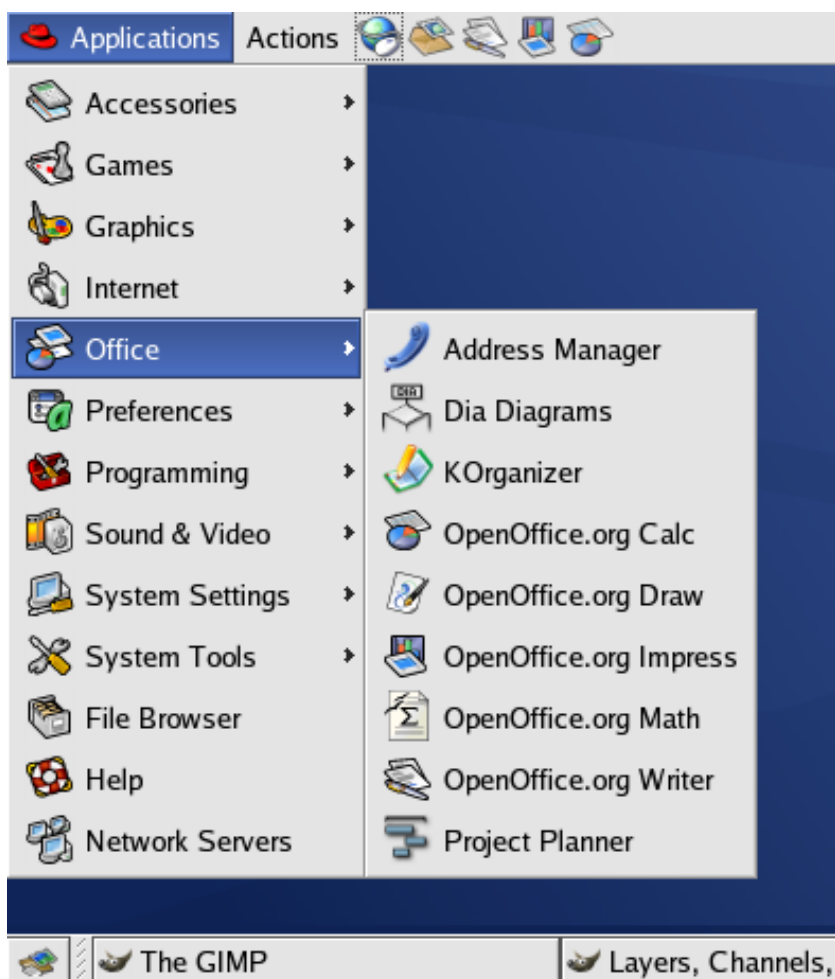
Applications Actions

Accessories
Games
Graphics
Internet
Office
Preferences
Programming
Sound & Video
System Settings
System Tools
File Browser
Help
Network Servers

Address Manager
Dia Diagrams
KOrganizer
OpenOffice.org Calc
OpenOffice.org Draw
OpenOffice.org Impress
OpenOffice.org Math
OpenOffice.org Writer
Project Planner

The GIMP
Layers, Channels,